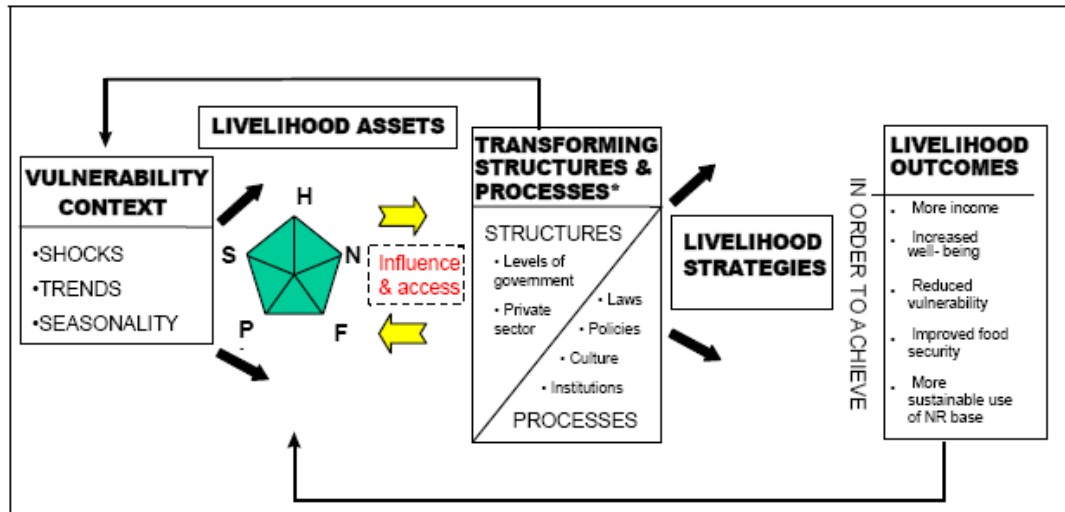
LIVELIHOOD ASSETS

VULNERABILITY CONTEXT

•SHOCKS
•TRENDS
•SEASONALITY

H
S
N
P
F

Influence & access

TRANSFORMING STRUCTURES & PROCESSES*

STRUCTURES
• Levels of government
• Private sector
• Laws
• Policies
• Culture
• Institutions
PROCESSES

LIVELIHOOD STRATEGIES

IN ORDER TO ACHIEVE

LIVELIHOOD OUTCOMES

• More income
• Increased well- being
• Reduced vulnerability
• Improved food security
• More sustainable use of NR base